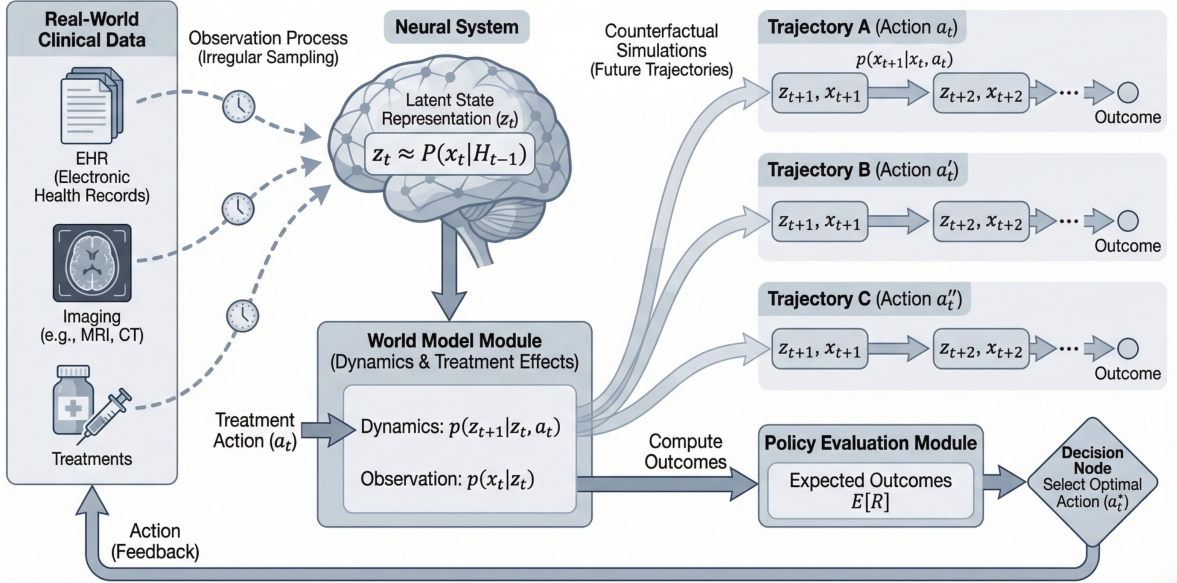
Real-World Clinical Data

EHR (Electronic Health Records)

Imaging (e.g., MRI, CT)

Treatments

Observation Process (Irregular Sampling)

Neural System

Latent State Representation ($z_t$)

$z_t \approx P(x_t|H_{t-1})$

Counterfactual Simulations (Future Trajectories)

Trajectory A (Action $a_t$)

$p(x_{t+1}|x_t, a_t)$

$z_{t+1}, x_{t+1}$ → $z_{t+2}, x_{t+2}$ → ··· → Outcome

Trajectory B (Action $a_t'$)

$z_{t+1}, x_{t+1}$ → $z_{t+2}, x_{t+2}$ → ··· → Outcome

Trajectory C (Action $a_t''$)

$z_{t+1}, x_{t+1}$ → $z_{t+2}, x_{t+2}$ → ··· → Outcome

World Model Module (Dynamics & Treatment Effects)

Treatment Action ($a_t$)

Dynamics: $p(z_{t+1}|z_t, a_t)$

Observation: $p(x_t|z_t)$

Compute Outcomes

Policy Evaluation Module

Expected Outcomes $E[R]$

Decision Node Select Optimal Action ($a_t^*$)

Action (Feedback)